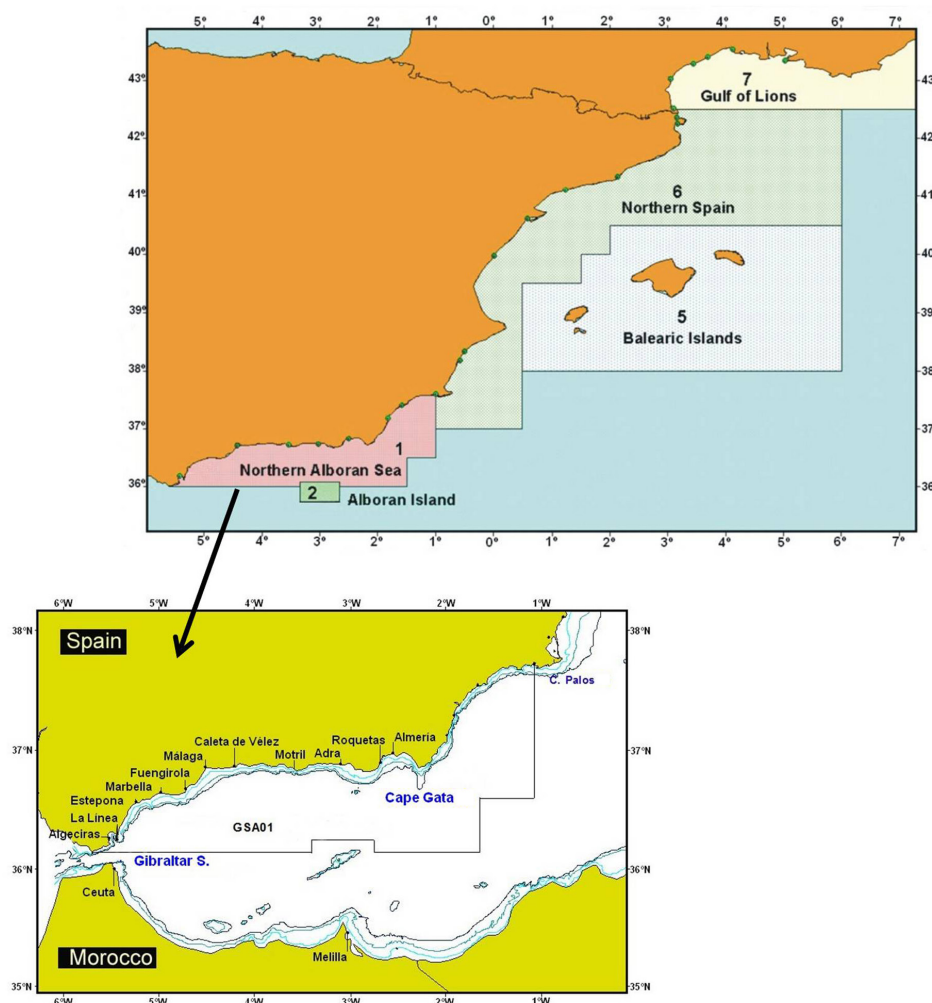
5° 4° 3° 2° 1° 0° 1° 2° 3° 4° 5° 6° 7°

43° 42° 41° 40° 39° 38° 37° 36°

43 42 41 40 39 38 37 36

7
Gulf of Lions

6
Northern Spain

5
Balearic Islands

1
Northern Alboran Sea

2
Alboran Island

5° 4° 3° 2° 1° 0° 1° 2° 3° 4° 5° 6° 7°

6°W 5°W 4°W 3°W 2°W 1°W

38°N 37°N 36°N 35°N

38°N 37°N 36°N 35°N

Spain

C. Palos

Caleta de Vélez
Málaga
Fuengirola
Marbella
Estepona
La Linea
Algeciras
Motril
Adra
Roquetas
Almería

Cape Gata

GSA01

Gibraltar S.

Ceuta

Morocco

Melilla

6°W 5°W 4°W 3°W 2°W 1°W